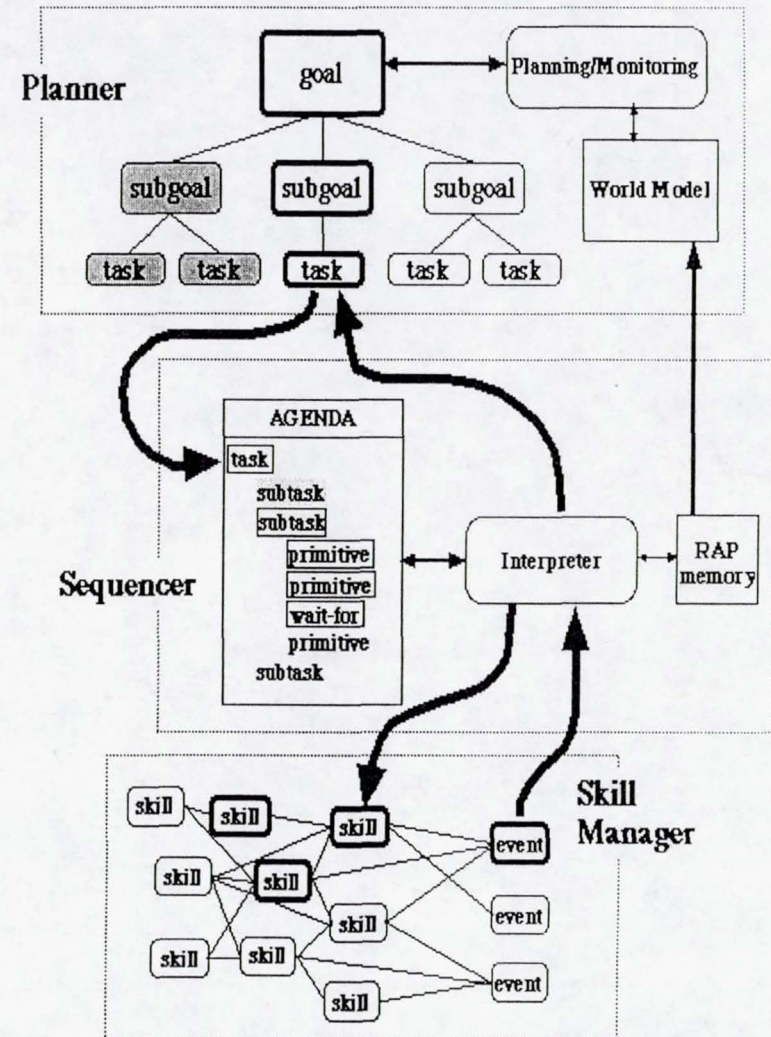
Planner

goal

Planning/Monitoring

World Model

subgoal

subgoal

subgoal

task

task

task

task

task

AGENDA

task

subtask

subtask

primitive

primitive

wait-for

primitive

subtask

Sequencer

Interpreter

RAP memory

Skill Manager

skill

skill

skill

skill

skill

skill

skill

skill

skill

event

event

event